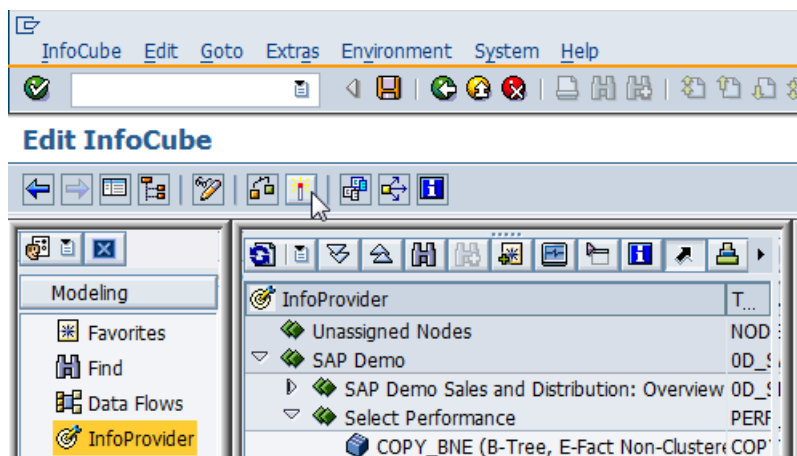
InfoCube Edit Goto Extras Environment System Help

Edit InfoCube

Modeling

Favorites

Find

Data Flows

InfoProvider

| InfoProvider | T... |
|---|---|
| Unassigned Nodes | NOD |
| SAP Demo | 0D_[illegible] |
| SAP Demo Sales and Distribution: Overview | 0D_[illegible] |
| Select Performance | PERF |
| COPY_BNE (B-Tree, E-Fact Non-Clustere | COP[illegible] |